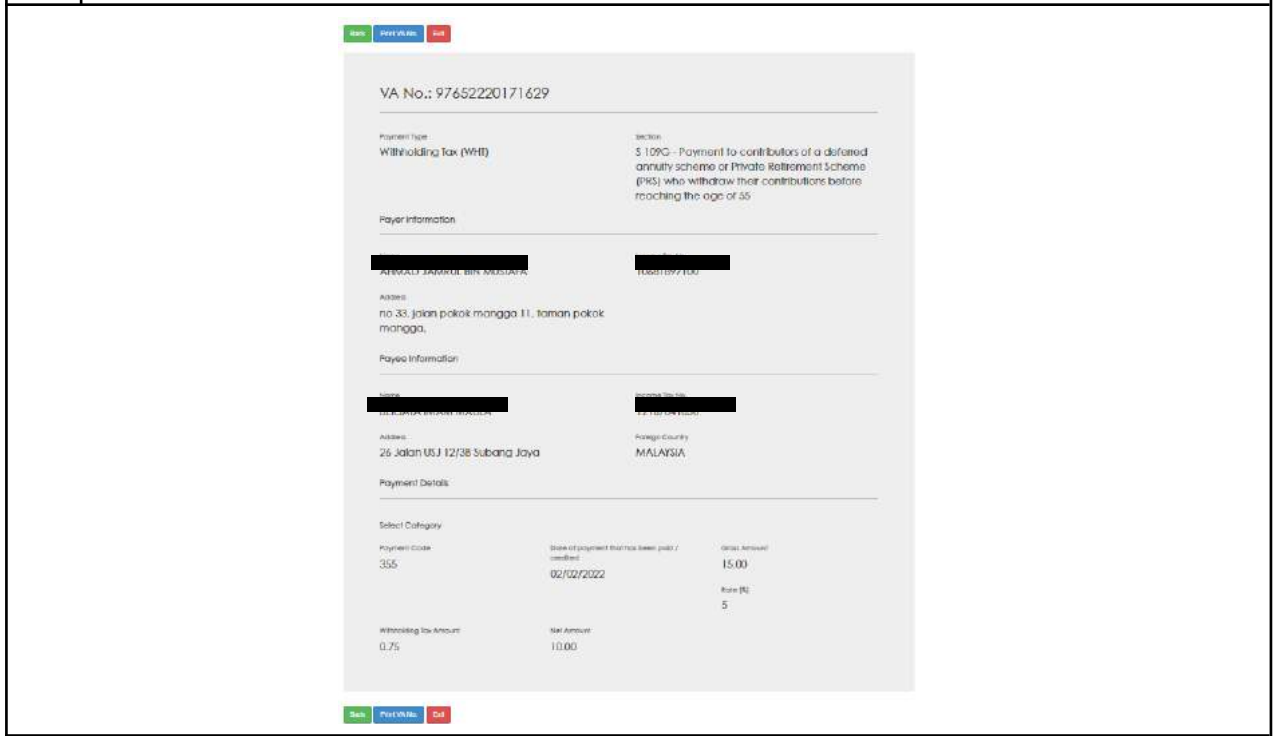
Back Print VA No. Exit

VA No.: 97652220171629

Payment Type
Withholding Tax (WHT)

Section
S 109G - Payment to contributors of a deferred annuity scheme or Private Retirement Scheme (PRS) who withdraw their contributions before reaching the age of 55

Payer Information

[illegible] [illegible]

Address
no 33, jalan pokok mangga 11, taman pokok mangga,

Payee Information

Name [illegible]
Income Tax No. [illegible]

Address
26 Jalan USJ 12/38 Subang Jaya

Foreign Country
MALAYSIA

Payment Details

Select Category

Payment Code
355

Date of payment that has been paid / credited
02/02/2022

Gross Amount
15.00

Rate (%)
5

Withholding Tax Amount
0.75

Net Amount
10.00

Back Print VA No. Exit